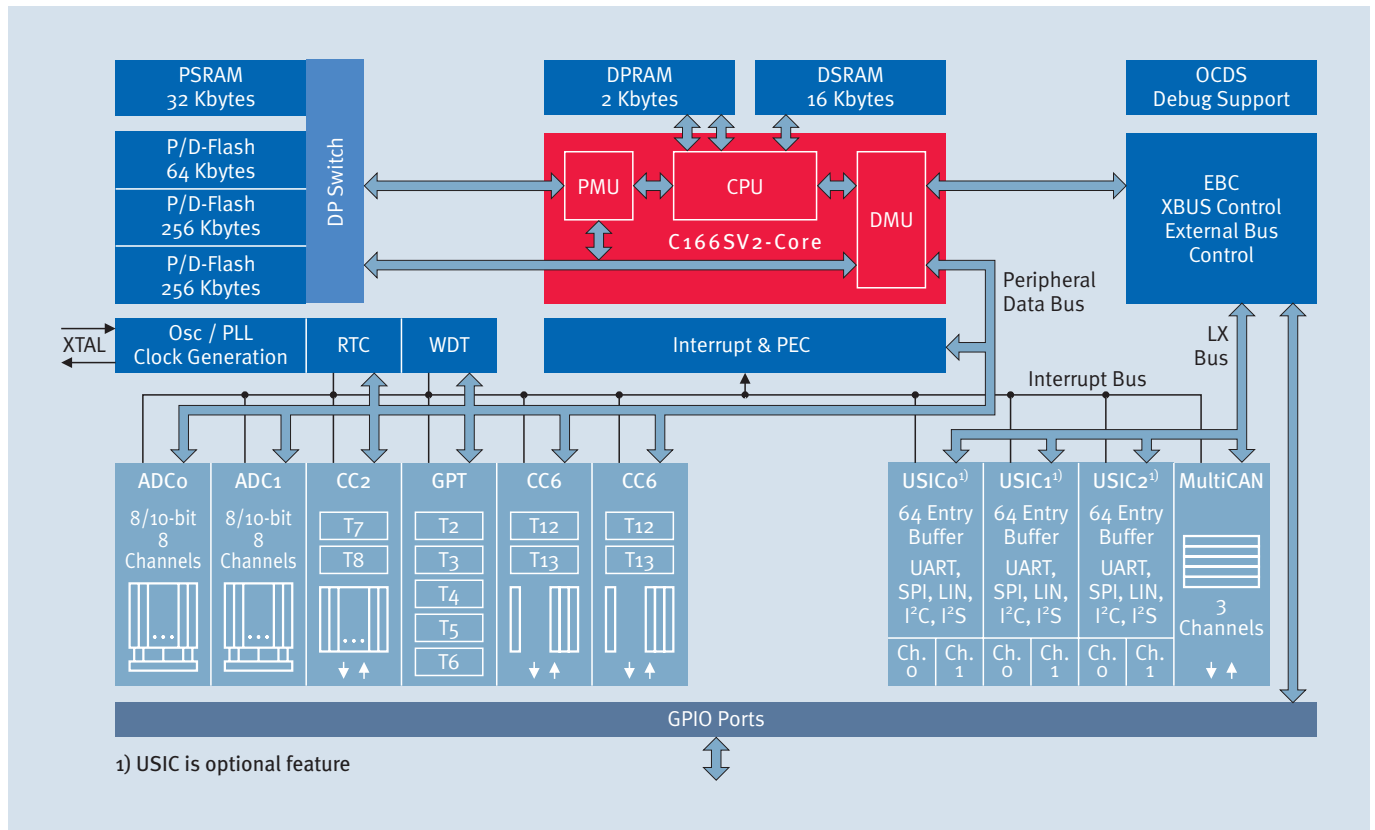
PSRAM
32 Kbytes

P/D-Flash
64 Kbytes

P/D-Flash
256 Kbytes

P/D-Flash
256 Kbytes

DP Switch

DPRAM
2 Kbytes

DSRAM
16 Kbytes

OCDS
Debug Support

PMU

CPU

DMU

C166SV2-Core

EBC
XBUS Control
External Bus
Control

Peripheral
Data Bus

XTAL

Osc / PLL
Clock Generation

RTC

WDT

Interrupt & PEC

LX
Bus

Interrupt Bus

ADC0
8/10-bit
8
Channels

ADC1
8/10-bit
8
Channels

CC2
T7
T8

GPT
T2
T3
T4
T5
T6

CC6
T12
T13

CC6
T12
T13

USIC0$^{1)}$
64 Entry
Buffer
UART,
SPI, LIN,
I$^2$C, I$^2$S
Ch. 0
Ch. 1

USIC1$^{1)}$
64 Entry
Buffer
UART,
SPI, LIN,
I$^2$C, I$^2$S
Ch. 0
Ch. 1

USIC2$^{1)}$
64 Entry
Buffer
UART,
SPI, LIN,
I$^2$C, I$^2$S
Ch. 0
Ch. 1

MultiCAN
3
Channels

GPIO Ports

1) USIC is optional feature